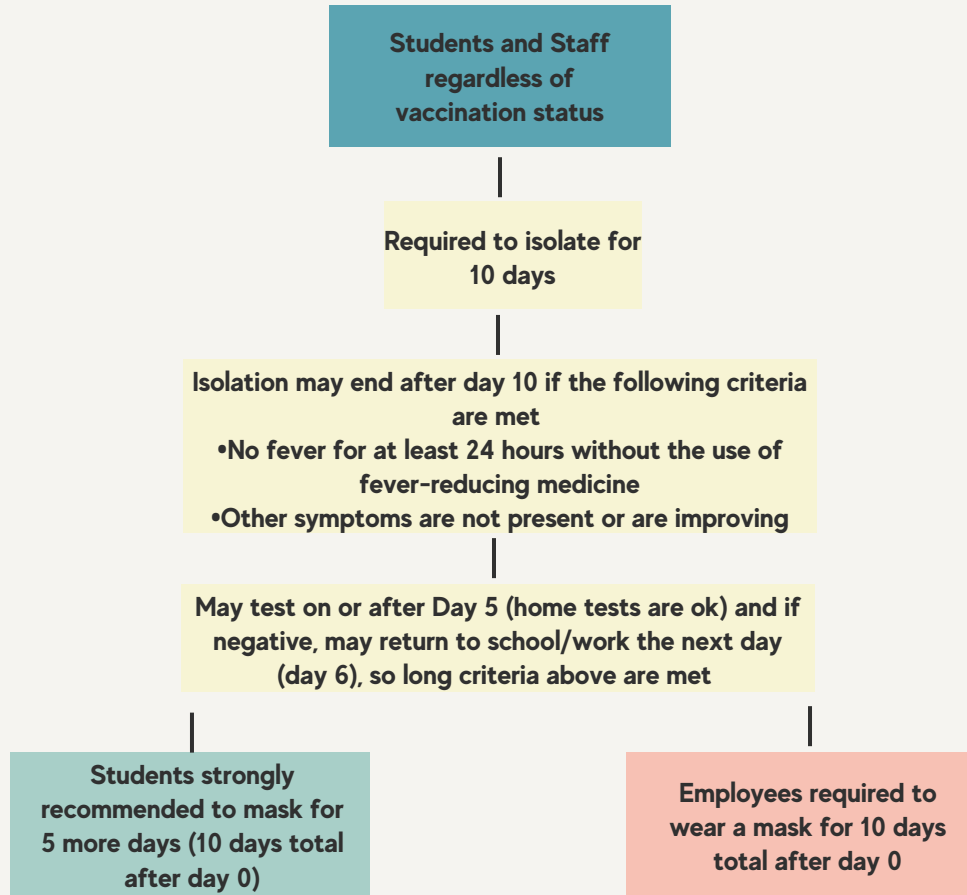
Students and Staff regardless of vaccination status

Required to isolate for 10 days

Isolation may end after day 10 if the following criteria are met
•No fever for at least 24 hours without the use of fever-reducing medicine
•Other symptoms are not present or are improving

May test on or after Day 5 (home tests are ok) and if negative, may return to school/work the next day (day 6), so long criteria above are met

Students strongly recommended to mask for 5 more days (10 days total after day 0)

Employees required to wear a mask for 10 days total after day 0